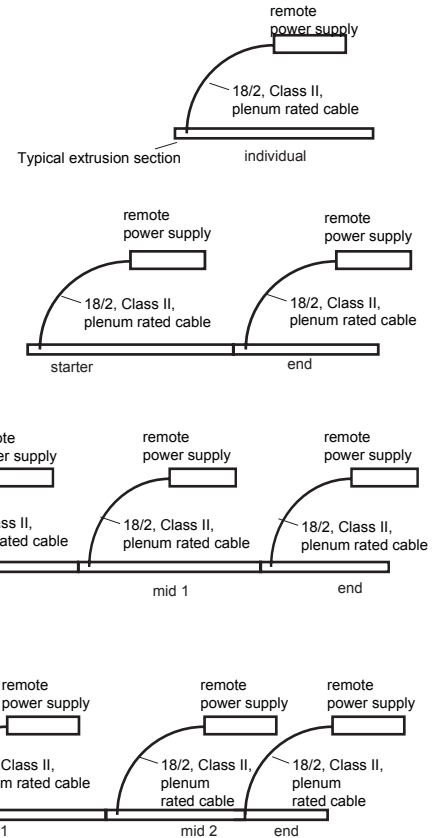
remote power supply

18/2, Class II, plenum rated cable

Typical extrusion section

individual

remote power supply

18/2, Class II, plenum rated cable

remote power supply

18/2, Class II, plenum rated cable

starter

end

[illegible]ote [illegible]r supply

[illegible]ss II, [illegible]ated cable

remote power supply

18/2, Class II, plenum rated cable

remote power supply

18/2, Class II, plenum rated cable

mid 1

end

remote power supply

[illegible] Class II, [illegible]m rated cable

remote power supply

18/2, Class II, plenum rated cable

remote power supply

18/2, Class II, plenum rated cable

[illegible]1

mid 2

end